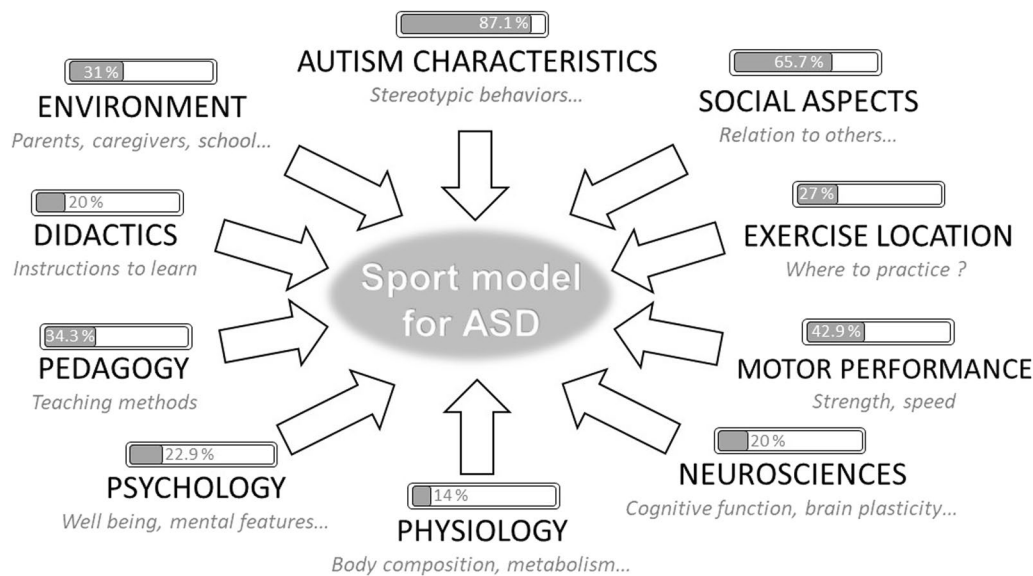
87.1%
AUTISM CHARACTERISTICS
Stereotypic behaviors...

31%
ENVIRONMENT
Parents, caregivers, school...

65.7%
SOCIAL ASPECTS
Relation to others...

20%
DIDACTICS
Instructions to learn

27%
EXERCISE LOCATION
Where to practice ?

Sport model for ASD

34.3%
PEDAGOGY
Teaching methods

42.9%
MOTOR PERFORMANCE
Strength, speed

22.9%
PSYCHOLOGY
Well being, mental features...

20%
NEUROSCIENCES
Cognitive function, brain plasticity...

14%
PHYSIOLOGY
Body composition, metabolism...